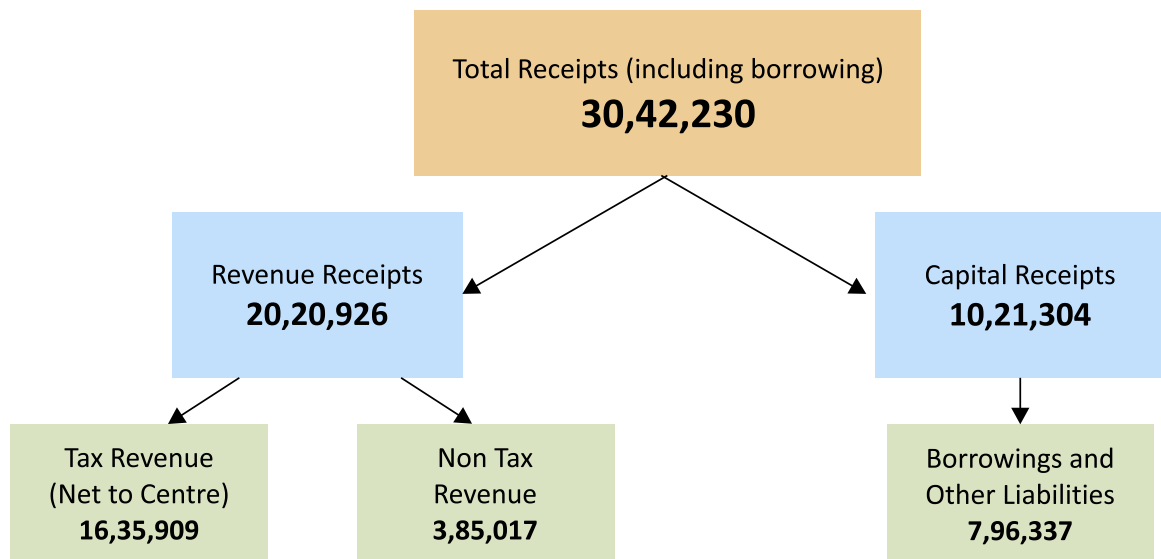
Total Receipts (including borrowing)
30,42,230

Revenue Receipts
20,20,926

Capital Receipts
10,21,304

Tax Revenue
(Net to Centre)
16,35,909

Non Tax
Revenue
3,85,017

Borrowings and
Other Liabilities
7,96,337